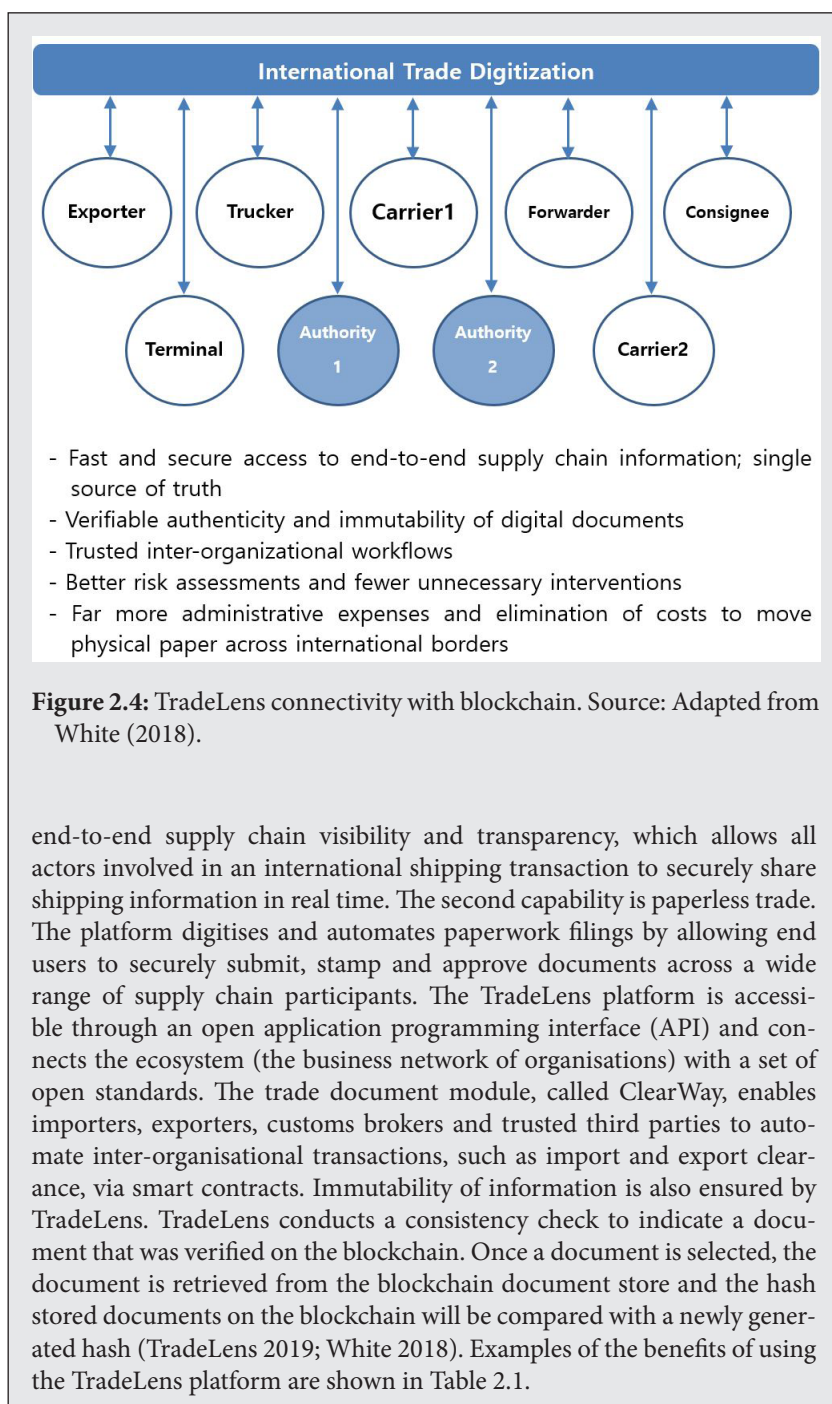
International Trade Digitization

Exporter

Trucker

Carrier1

Forwarder

Consignee

Terminal

Authority 1

Authority 2

Carrier2

- Fast and secure access to end-to-end supply chain information; single source of truth
- Verifiable authenticity and immutability of digital documents
- Trusted inter-organizational workflows
- Better risk assessments and fewer unnecessary interventions
- Far more administrative expenses and elimination of costs to move physical paper across international borders

**Figure 2.4:** TradeLens connectivity with blockchain. Source: Adapted from White (2018).

end-to-end supply chain visibility and transparency, which allows all actors involved in an international shipping transaction to securely share shipping information in real time. The second capability is paperless trade. The platform digitises and automates paperwork filings by allowing end users to securely submit, stamp and approve documents across a wide range of supply chain participants. The TradeLens platform is accessible through an open application programming interface (API) and connects the ecosystem (the business network of organisations) with a set of open standards. The trade document module, called ClearWay, enables importers, exporters, customs brokers and trusted third parties to automate inter-organisational transactions, such as import and export clearance, via smart contracts. Immutability of information is also ensured by TradeLens. TradeLens conducts a consistency check to indicate a document that was verified on the blockchain. Once a document is selected, the document is retrieved from the blockchain document store and the hash stored documents on the blockchain will be compared with a newly generated hash (TradeLens 2019; White 2018). Examples of the benefits of using the TradeLens platform are shown in Table 2.1.